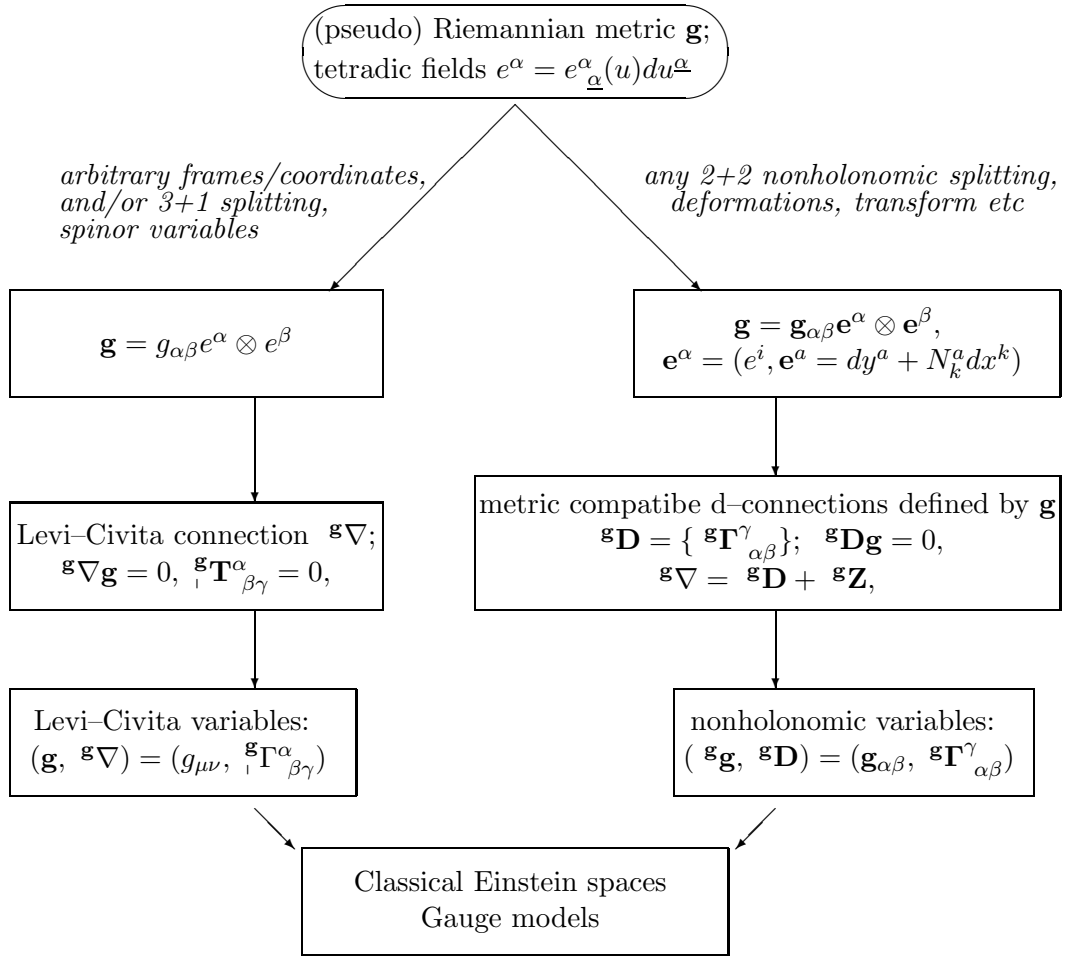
(pseudo) Riemannian metric $\mathbf{g}$;
tetradic fields $e^{\alpha} = e^{\alpha}_{\ \underline{\alpha}}(u) du^{\underline{\alpha}}$

arbitrary frames/coordinates, and/or 3+1 splitting, spinor variables

any 2+2 nonholonomic splitting, deformations, transform etc

$\mathbf{g} = g_{\alpha\beta} e^{\alpha} \otimes e^{\beta}$

$\mathbf{g} = \mathbf{g}_{\alpha\beta} \mathbf{e}^{\alpha} \otimes \mathbf{e}^{\beta}$,
$\mathbf{e}^{\alpha} = (e^{i}, \mathbf{e}^{a} = dy^{a} + N^{a}_{k} dx^{k})$

Levi–Civita connection ${}^{\mathbf{g}}\nabla$;
${}^{\mathbf{g}}\nabla \mathbf{g} = 0$, ${}^{\mathbf{g}}_{\shortmid}\mathbf{T}^{\alpha}_{\ \beta\gamma} = 0$,

metric compatibe d–connections defined by $\mathbf{g}$
${}^{\mathbf{g}}\mathbf{D} = \{ {}^{\mathbf{g}}\mathbf{\Gamma}^{\gamma}_{\ \alpha\beta} \}$; ${}^{\mathbf{g}}\mathbf{D}\mathbf{g} = 0$,
${}^{\mathbf{g}}\nabla = {}^{\mathbf{g}}\mathbf{D} + {}^{\mathbf{g}}\mathbf{Z}$,

Levi–Civita variables:
$(\mathbf{g}, {}^{\mathbf{g}}\nabla) = (g_{\mu\nu}, {}^{\mathbf{g}}_{\shortmid}\Gamma^{\alpha}_{\ \beta\gamma})$

nonholonomic variables:
$({}^{\mathbf{g}}\mathbf{g}, {}^{\mathbf{g}}\mathbf{D}) = (\mathbf{g}_{\alpha\beta}, {}^{\mathbf{g}}\mathbf{\Gamma}^{\gamma}_{\ \alpha\beta})$

Classical Einstein spaces
Gauge models